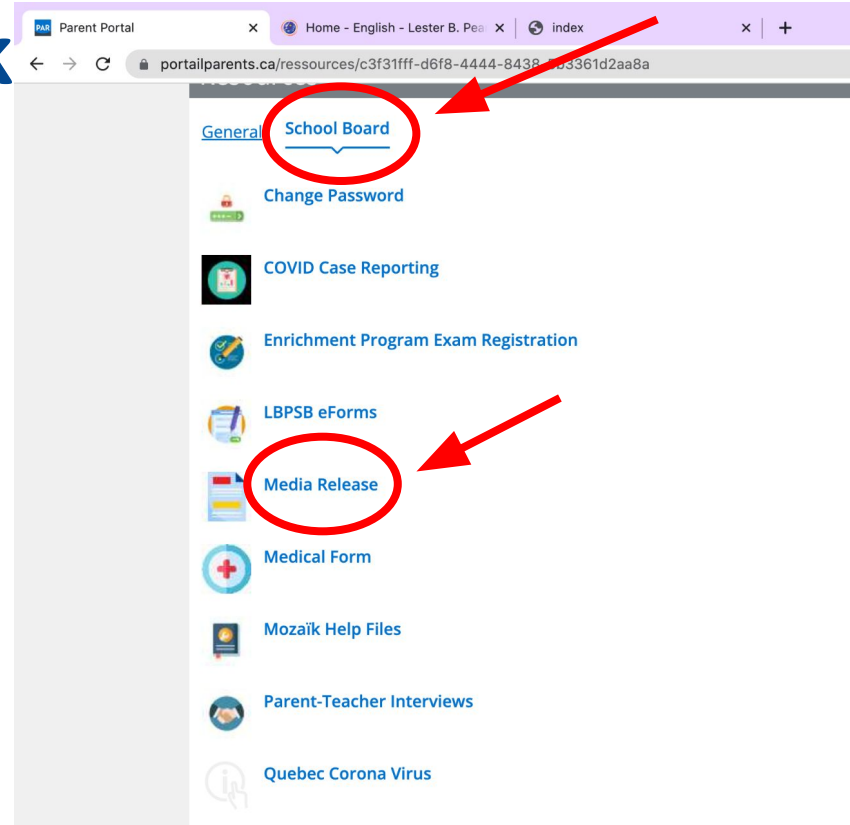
PAR Parent Portal ×
Home - English - Lester B. Pea ×
index ×
+

portailparents.ca/ressources/c3f31fff-d6f8-4444-8438-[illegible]3361d2aa8a

General School Board

Change Password

COVID Case Reporting

Enrichment Program Exam Registration

LBPSB eForms

Media Release

Medical Form

Mozaïk Help Files

Parent-Teacher Interviews

Quebec Corona Virus